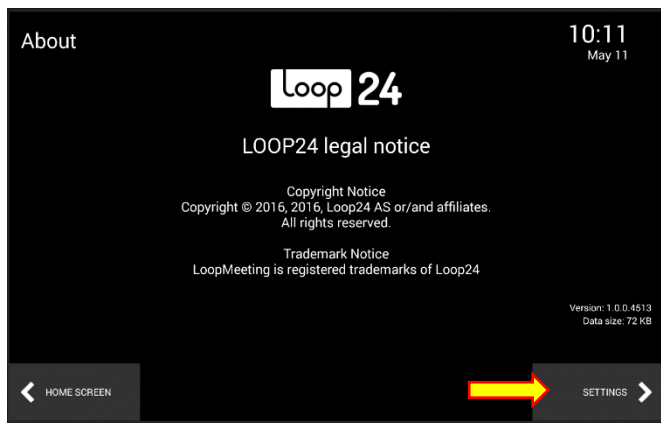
About

10:11
May 11

Loop 24

LOOP24 legal notice

Copyright Notice
Copyright © 2016, 2016, Loop24 AS or/and affiliates.
All rights reserved.

Trademark Notice
LoopMeeting is registered trademarks of Loop24

Version: 1.0.0.4513
Data size: 72 KB

HOME SCREEN

SETTINGS